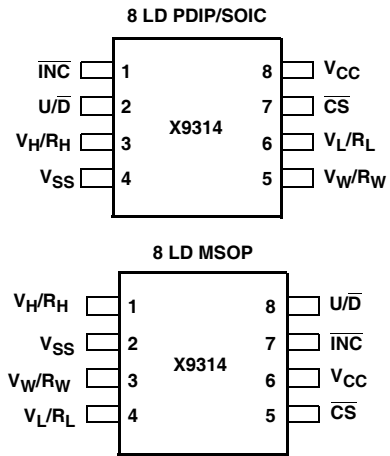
8 LD PDIP/SOIC

$\overline{INC}$ 1
$U/\overline{D}$ 2
$V_H/R_H$ 3
$V_{SS}$ 4

X9314

8 $V_{CC}$
7 $\overline{CS}$
6 $V_L/R_L$
5 $V_W/R_W$

8 LD MSOP

$V_H/R_H$ 1
$V_{SS}$ 2
$V_W/R_W$ 3
$V_L/R_L$ 4

X9314

8 $U/\overline{D}$
7 $\overline{INC}$
6 $V_{CC}$
5 $\overline{CS}$